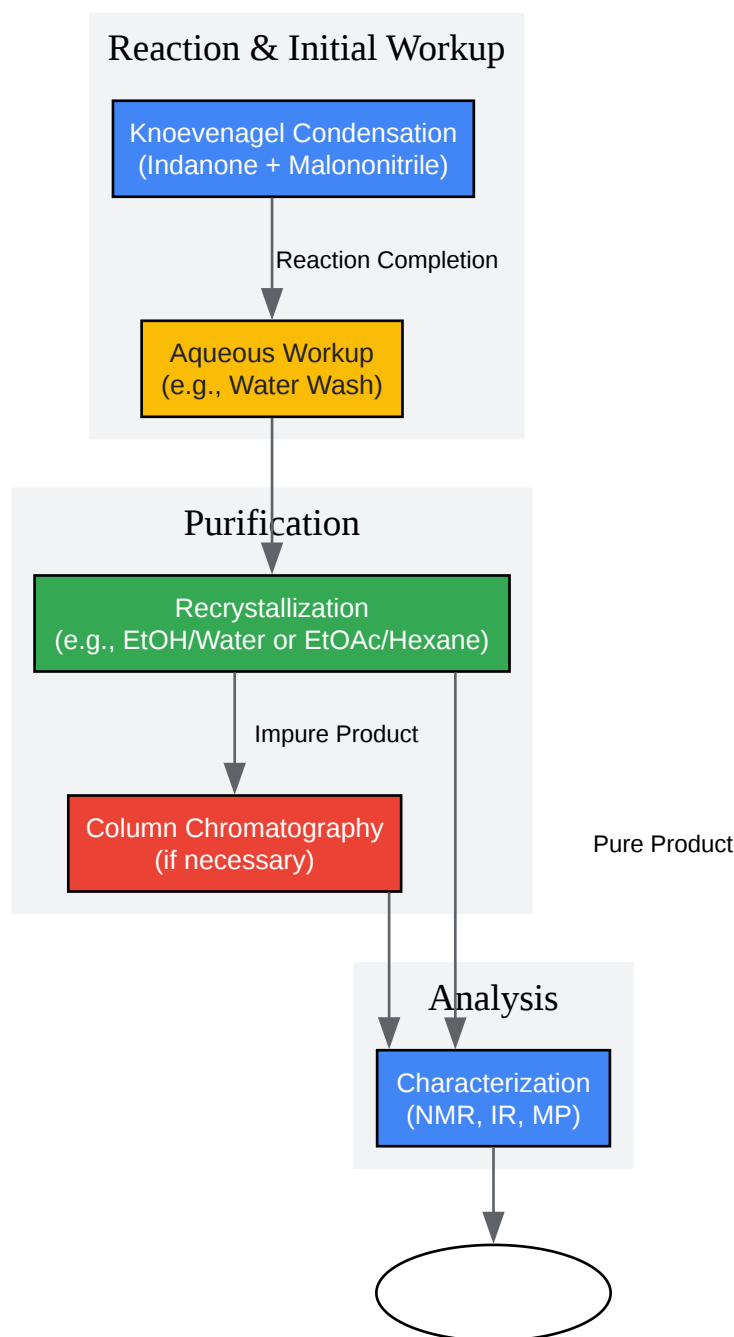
Reaction & Initial Workup

Knoevenagel Condensation
(Indanone + Malononitrile)

Reaction Completion

Aqueous Workup
(e.g., Water Wash)

Purification

Recrystallization
(e.g., EtOH/Water or EtOAc/Hexane)

Impure Product

Column Chromatography
(if necessary)

Pure Product

Analysis

Characterization
(NMR, IR, MP)